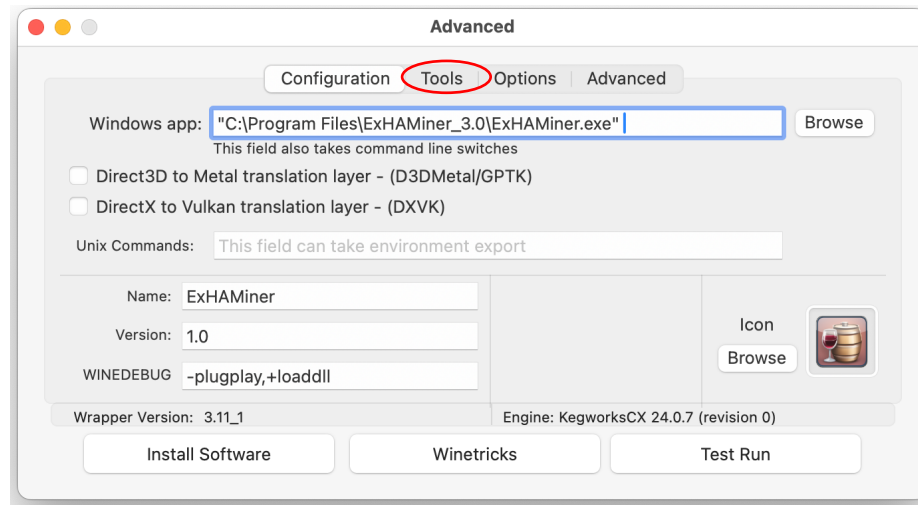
Advanced

Configuration | Tools | Options | Advanced

Windows app: "C:\Program Files\ExHAMiner_3.0\ExHAMiner.exe" Browse

This field also takes command line switches

Direct3D to Metal translation layer - (D3DMetal/GPTK)

DirectX to Vulkan translation layer - (DXVK)

Unix Commands: This field can take environment export

Name: ExHAMiner

Version: 1.0

WINEDEBUG -plugplay,+loaddll

Icon

Browse

Wrapper Version: 3.11_1

Engine: KegworksCX 24.0.7 (revision 0)

Install Software

Winetricks

Test Run